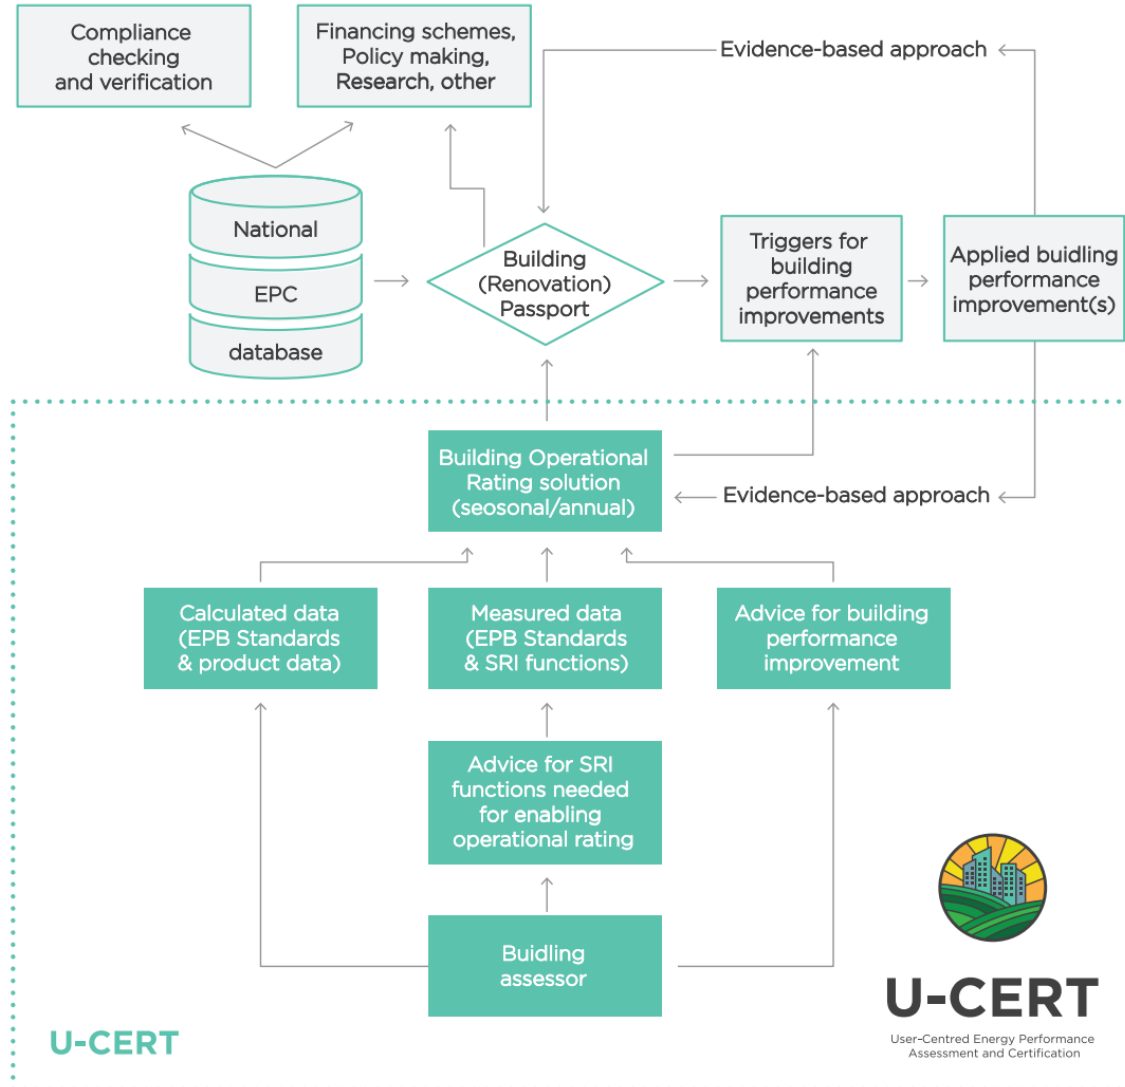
Compliance checking and verification

Financing schemes, Policy making, Research, other

Evidence-based approach

National

EPC

database

Building (Renovation) Passport

Triggers for building performance improvements

Applied buidling performance improvement(s)

Building Operational Rating solution (seosonal/annual)

Evidence-based approach

Calculated data (EPB Standards & product data)

Measured data (EPB Standards & SRI functions)

Advice for building performance improvement

Advice for SRI functions needed for enabling operational rating

Buidling assessor

U-CERT

U-CERT
User-Centred Energy Performance Assessment and Certification